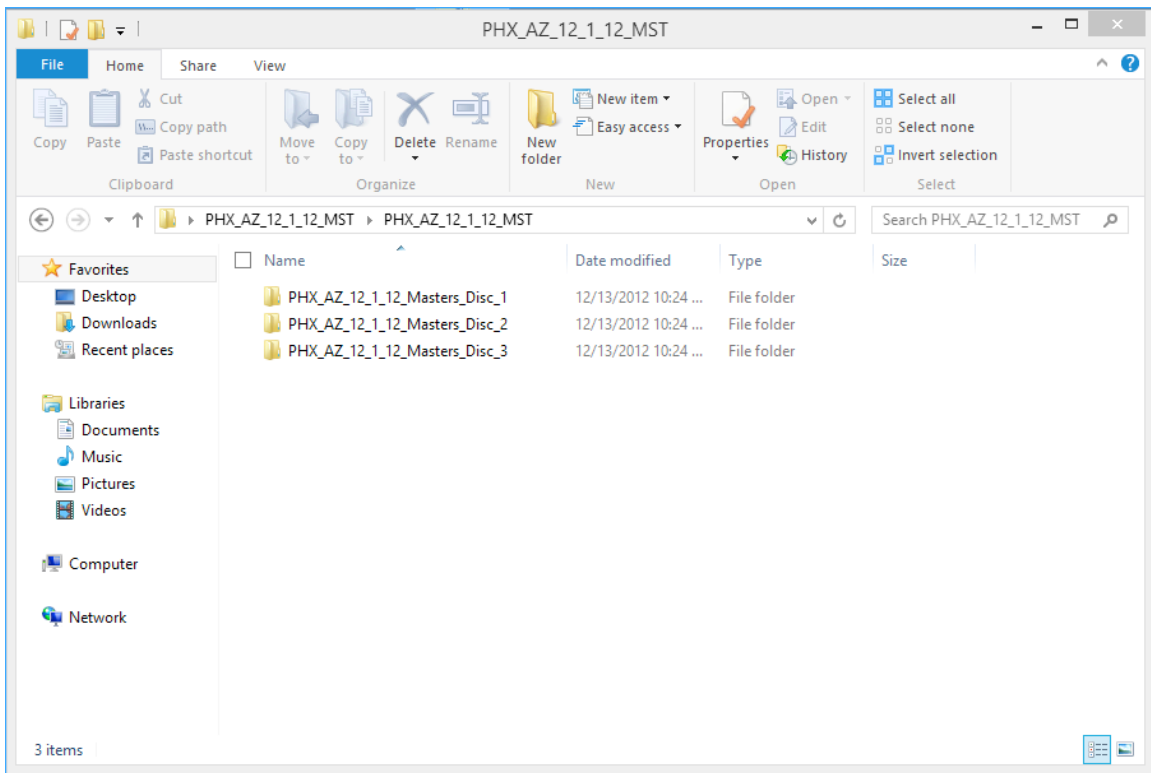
PHX_AZ_12_1_12_MST

File Home Share View

Copy Paste Cut Copy path Paste shortcut
Clipboard

Move to Copy to Delete Rename
Organize

New folder New item Easy access
New

Properties Open Edit History
Open

Select all Select none Invert selection
Select

PHX_AZ_12_1_12_MST ▸ PHX_AZ_12_1_12_MST

Search PHX_AZ_12_1_12_MST

Favorites
Desktop
Downloads
Recent places

Libraries
Documents
Music
Pictures
Videos

Computer

Network

| Name | Date modified | Type | Size |
|---|---|---|---|
| PHX_AZ_12_1_12_Masters_Disc_1 | 12/13/2012 10:24 ... | File folder | |
| PHX_AZ_12_1_12_Masters_Disc_2 | 12/13/2012 10:24 ... | File folder | |
| PHX_AZ_12_1_12_Masters_Disc_3 | 12/13/2012 10:24 ... | File folder | |

3 items